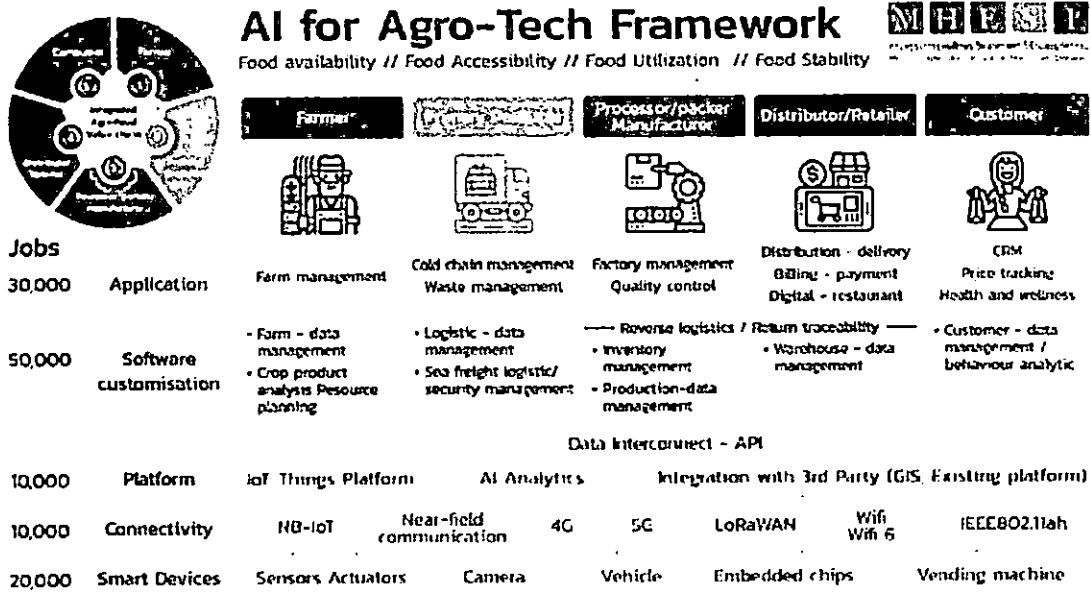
AI for Agro-Tech Framework

MHESI

Food availability // Food Accessibility // Food Utilization // Food Stability

Consumer

Farmer

Integrated Agri-Food Value chain

Distributor/ Retailer

Processor/packer manufacturer

| | | Farmer | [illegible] | Processor/packer Manufacturer | Distributor/Retailer | Customer |
|---|---|---|---|---|---|---|
| Jobs | | | | | | |
| 30,000 | Application | Farm management | Cold chain management Waste management | Factory management Quality control | Distribution - delivery Billing - payment Digital - restaurant | CRM Price tracking Health and wellness |
| 50,000 | Software customisation | • Farm - data management • Crop product analysis Resource planning | • Logistic - data management • Sea freight logistic/ security management | Reverse logistics / Return traceability • Inventory management • Production-data management | • Warehouse - data management | • Customer - data management / behaviour analytic |

Data Interconnect - API

| | | | | | | | |
|---|---|---|---|---|---|---|---|
| 10,000 | Platform | IoT Things Platform | AI Analytics | Integration with 3rd Party (GIS, Existing platform) | | | |
| 10,000 | Connectivity | NB-IoT | Near-field communication | 4G | 5G | LoRaWAN | Wifi Wifi 6 | IEEE802.11ah |
| 20,000 | Smart Devices | Sensors Actuators | Camera | Vehicle | Embedded chips | Vending machine | |